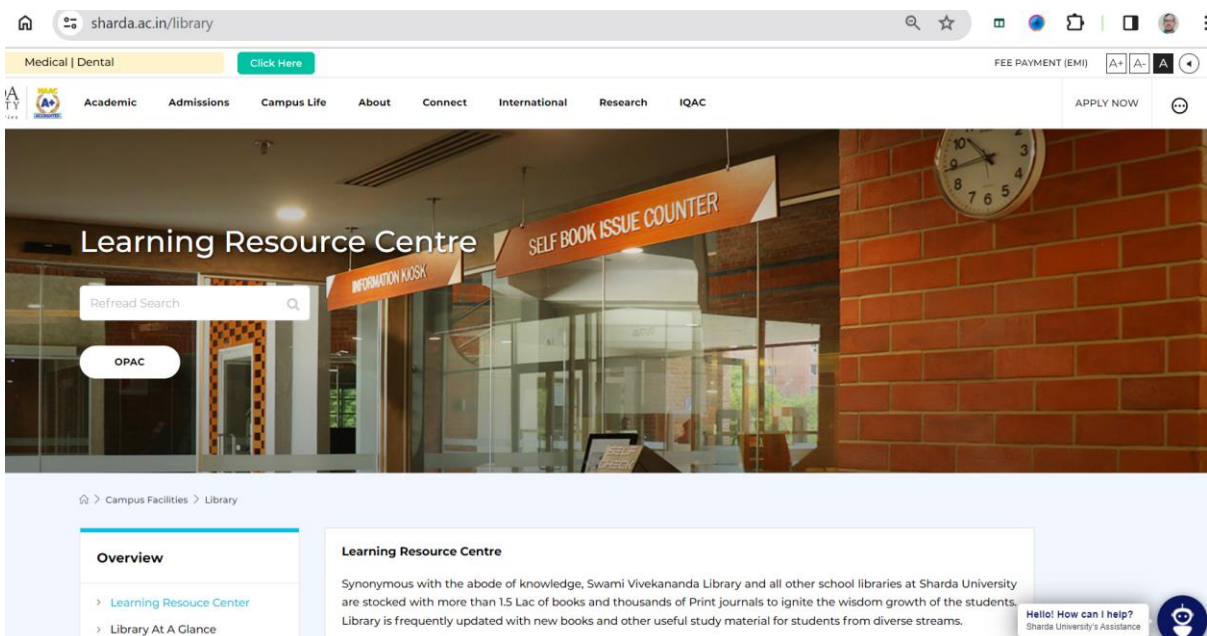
sharda.ac.in/library

Medical | Dental

Click Here

FEE PAYMENT (EMI)

A+ A- A

NAAC A+

Academic Admissions Campus Life About Connect International Research IQAC

APPLY NOW

Learning Resource Centre

SELF BOOK ISSUE COUNTER

INFORMATION KIOSK

Refread Search

OPAC

Campus Facilities > Library

Overview

> Learning Resouce Center

> Library At A Glance

Learning Resource Centre

Synonymous with the abode of knowledge, Swami Vivekananda Library and all other school libraries at Sharda University are stocked with more than 1.5 Lac of books and thousands of Print journals to ignite the wisdom growth of the students. Library is frequently updated with new books and other useful study material for students from diverse streams.

Hello! How can I help?
Sharda University's Assistance